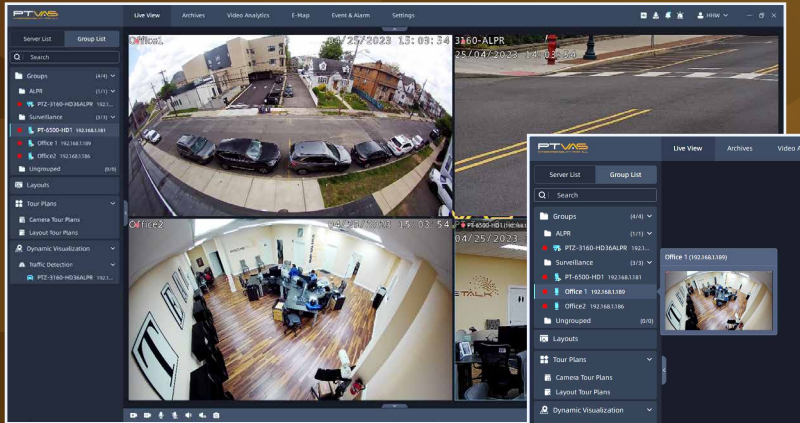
PTVMS

Live View Archives Video Analytics E-Map Event & Alarm Settings

HHW

Server List Group List

Search

Groups (4/4)

ALPR (1/1)

PTZ-3160-HD36ALPR 192.1...

Surveillance (3/3)

PT-6500-HD1 192.168.1.181

Office 1 192.168.1.189

Office2 192.168.1.186

Ungrouped (0/0)

Layouts

Tour Plans

Camera Tour Plans

Layout Tour Plans

Dynamic Visualization

Traffic Detection

PTZ-3160-HD36ALPR 192.1...

Office1 04/25/2023 15:03:34

3160-ALPR 25/04/2023 14:03:34

Office2 04/25/2023 15:03:34

04/25/2023

PTVMS

Live View Archives Video A

Server List Group List

Search

Groups (4/4)

ALPR (1/1)

PTZ-3160-HD36ALPR 192.1...

Surveillance (3/3)

PT-6500-HD1 192.168.1.181

Office 1 192.168.1.189

Office2 192.168.1.186

Ungrouped (0/0)

Layouts

Tour Plans

Camera Tour Plans

Layout Tour Plans

Dynamic Visualization

Office 1 (192.168.1.189)